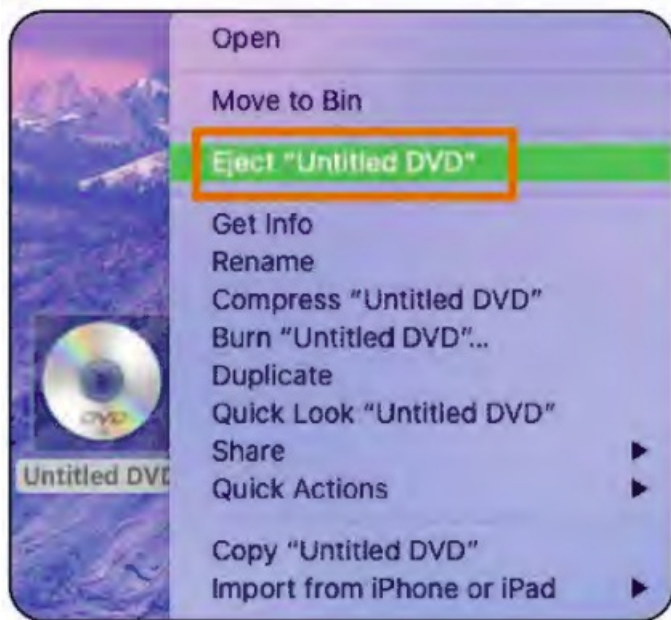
Open

Move to Bin

Eject "Untitled DVD"

Get Info
Rename
Compress "Untitled DVD"
Burn "Untitled DVD"...
Duplicate
Quick Look "Untitled DVD"
Share
Quick Actions

Copy "Untitled DVD"
Import from iPhone or iPad

DVD

Untitled DVD